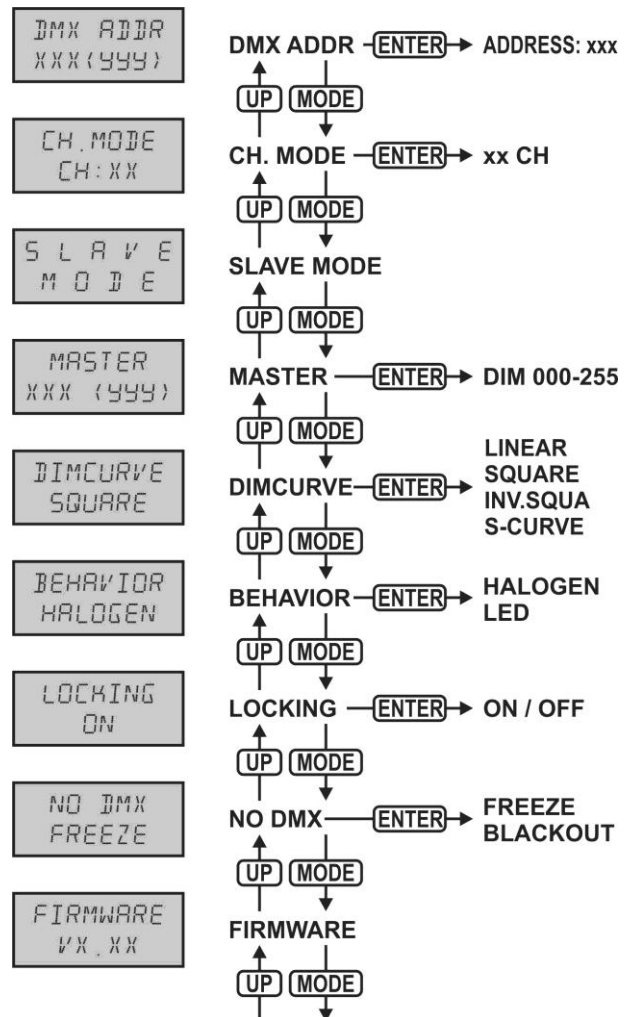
DMX ADDR
XXX(YYY)

DMX ADDR ENTER ADDRESS: xxx

UP MODE

CH.MODE
CH:XX

CH. MODE ENTER xx CH

UP MODE

S L A V E
M O D E

SLAVE MODE

UP MODE

MASTER
XXX (YYY)

MASTER ENTER DIM 000-255

UP MODE

DIMCURVE
SQUARE

DIMCURVE ENTER LINEAR
SQUARE
INV.SQUA
S-CURVE

UP MODE

BEHAVIOR
HALOGEN

BEHAVIOR ENTER HALOGEN
LED

UP MODE

LOCKING
ON

LOCKING ENTER ON / OFF

UP MODE

NO DMX
FREEZE

NO DMX ENTER FREEZE
BLACKOUT

UP MODE

FIRMWARE
VX.XX

FIRMWARE

UP MODE